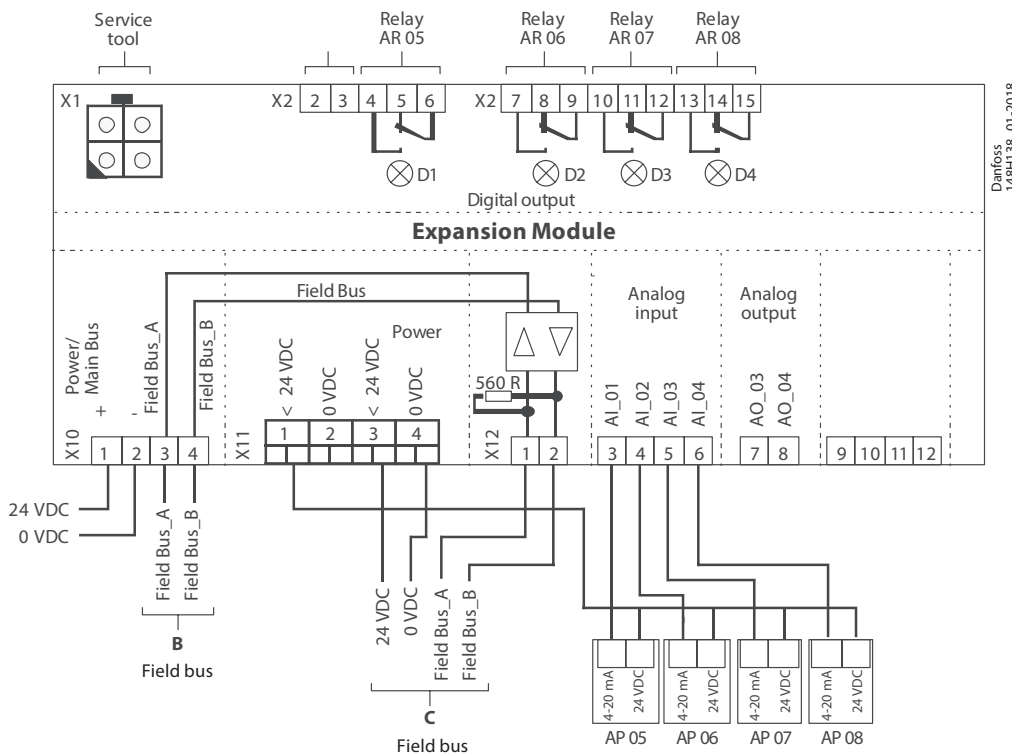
Service tool

Relay AR 05

Relay AR 06

Relay AR 07

Relay AR 08

X1

X2 2 3 4 5 6

X2 7 8 9 10 11 12 13 14 15

D1 D2 D3 D4

Digital output

Danfoss 148H138_01-2018

Expansion Module

Field Bus

Power

Analog input

Analog output

Power/ Main Bus

+ - Field Bus_A Field Bus_B

< 24 VDC 0 VDC < 24 VDC 0 VDC

560 R

AI_01 AI_02 AI_03 AI_04

AO_03 AO_04

X10 1 2 3 4

X11 1 2 3 4

X12 1 2

3 4 5 6

7 8

9 10 11 12

24 VDC

0 VDC

Field Bus_A Field Bus_B

B

Field bus

24 VDC 0 VDC Field Bus_A Field Bus_B

C

Field bus

4-20 mA 24 VDC

4-20 mA 24 VDC

4-20 mA 24 VDC

4-20 mA 24 VDC

AP 05 AP 06 AP 07 AP 08